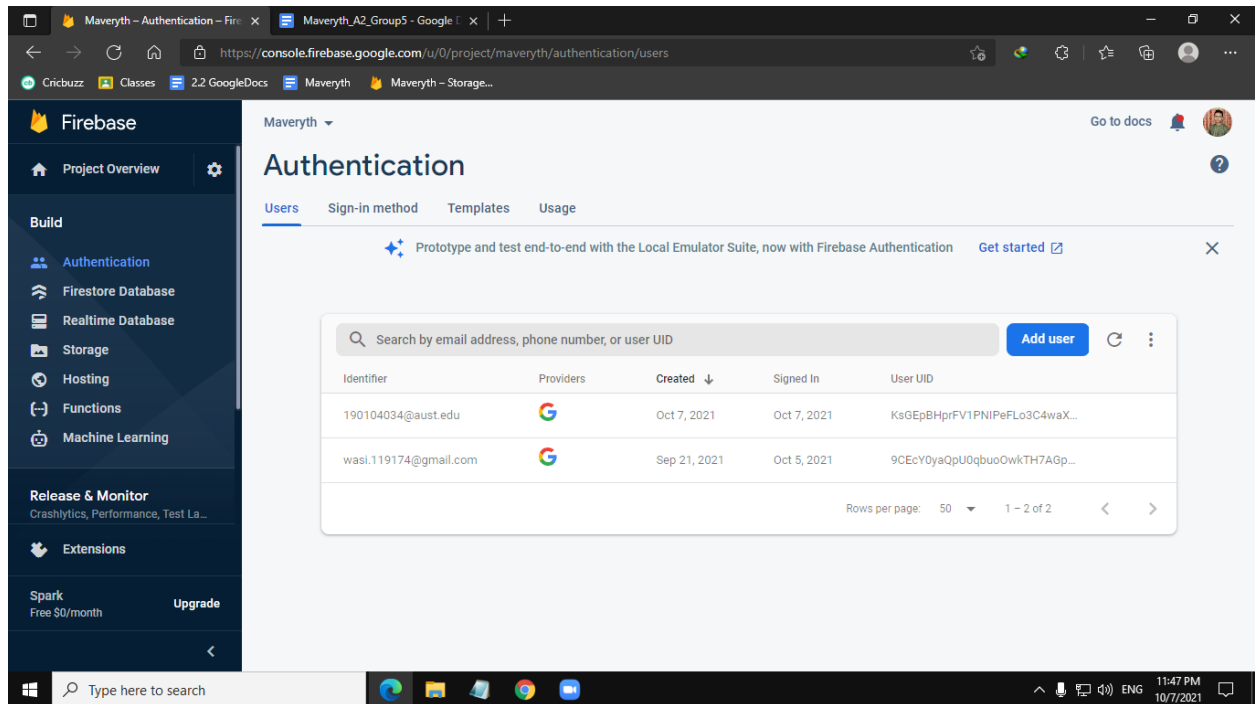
Maveryth – Authentication – Fire ×
Maveryth_A2_Group5 - Google D ×
+

https://console.firebase.google.com/u/0/project/maveryth/authentication/users

Cricbuzz   Classes   2.2 GoogleDocs   Maveryth   Maveryth – Storage...

Firebase

Project Overview

Build

Authentication
Firestore Database
Realtime Database
Storage
Hosting
Functions
Machine Learning

Release & Monitor
Crashlytics, Performance, Test La...

Extensions

Spark
Free $0/month
Upgrade

Maveryth

Go to docs

Authentication

Users   Sign-in method   Templates   Usage

Prototype and test end-to-end with the Local Emulator Suite, now with Firebase Authentication   Get started

Search by email address, phone number, or user UID
Add user

| Identifier | Providers | Created | Signed In | User UID |
|---|---|---|---|---|
| 190104034@aust.edu | G | Oct 7, 2021 | Oct 7, 2021 | KsGEpBHprFV1PNIPeFLo3C4waX... |
| wasi.119174@gmail.com | G | Sep 21, 2021 | Oct 5, 2021 | 9CEcY0yaQpU0qbuoOwkTH7AGp... |

Rows per page: 50   1 – 2 of 2

Type here to search

ENG   11:47 PM   10/7/2021